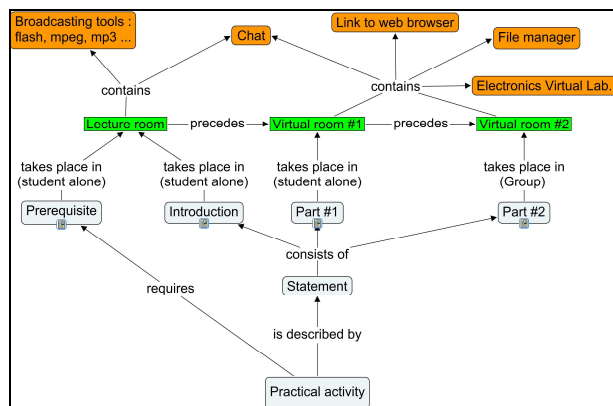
Broadcasting tools : flash, mpeg, mp3 ...

Chat

Link to web browser

File manager

contains

contains

Electronics Virtual Lab.

Lecture room

precedes

Virtual room #1

precedes

Virtual room #2

takes place in (student alone)

takes place in (student alone)

takes place in (student alone)

takes place in (Group)

Prerequisite

Introduction

Part #1

Part #2

consists of

requires

Statement

is described by

Practical activity